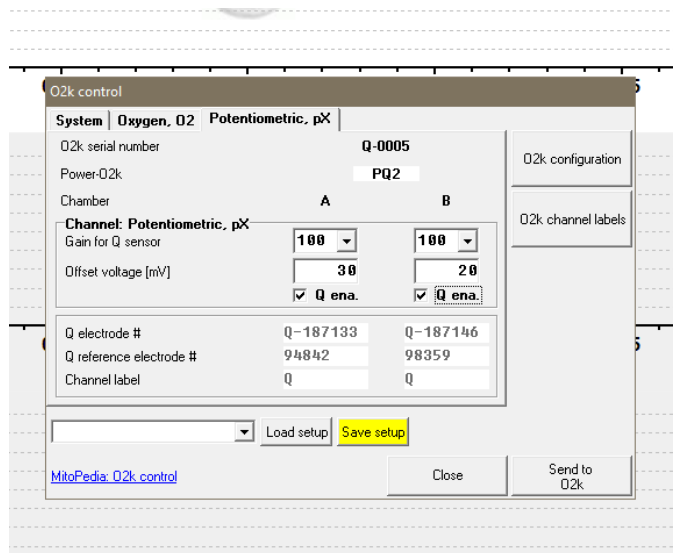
O2k control

System | Oxygen, O2 | Potentiometric, pX

O2k serial number Q-0005

Power-O2k PQ2

Chamber A B

Channel: Potentiometric, pX

Gain for Q sensor 100 100

Offset voltage [mV] 30 20

Q ena. Q ena.

Q electrode # Q-187133 Q-187146

Q reference electrode # 94842 98359

Channel label Q Q

O2k configuration

O2k channel labels

Load setup

Save setup

MitoPedia: O2k control

Close

Send to O2k